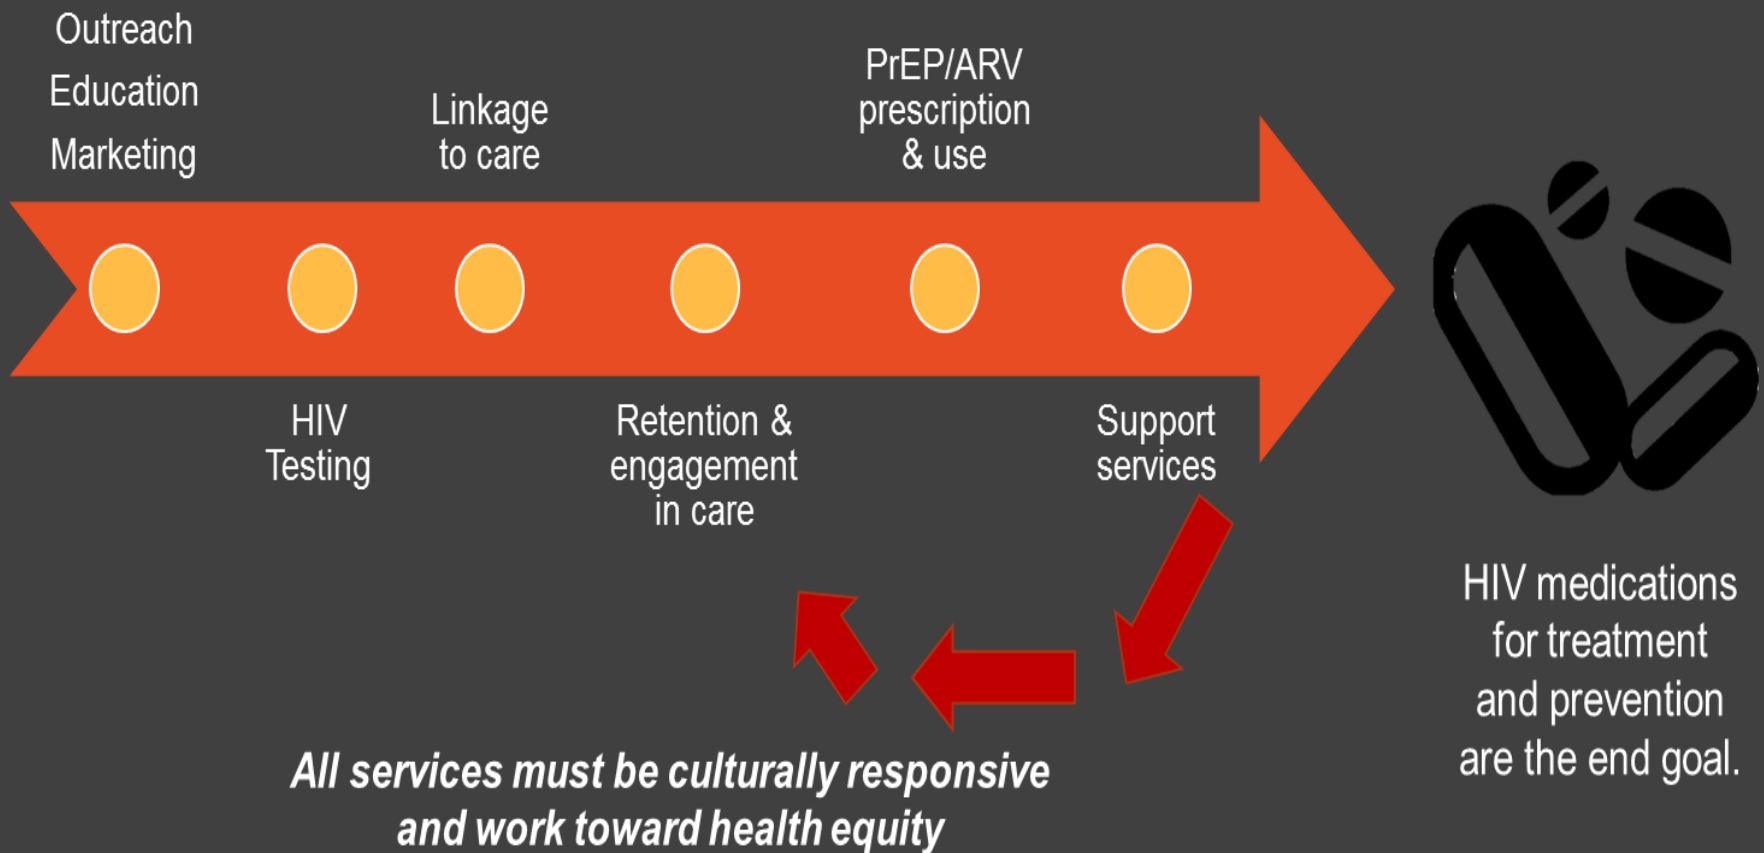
Outreach
Education
Marketing

Linkage to care

PrEP/ARV prescription & use

HIV Testing

Retention & engagement in care

Support services

HIV medications for treatment and prevention are the end goal.

All services must be culturally responsive and work toward health equity